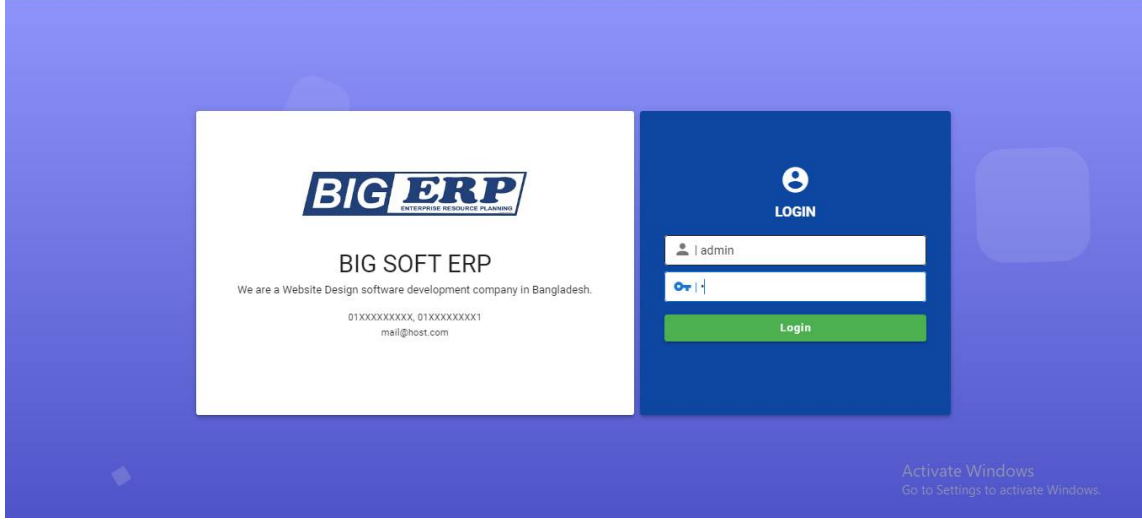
BIG ERP
ENTERPRISE RESOURCE PLANNING

BIG SOFT ERP

We are a Website Design software development company in Bangladesh.

01XXXXXXXXX, 01XXXXXXXX1
mail@host.com

LOGIN

admin

Login

Activate Windows
Go to Settings to activate Windows.